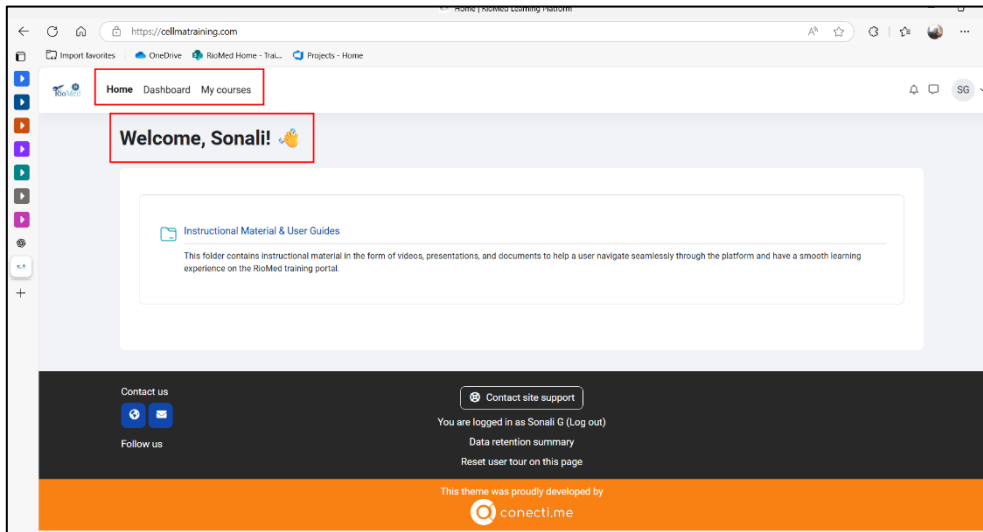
Home | RioMed Learning Platform

https://cellmatraining.com

Import favorites OneDrive RioMed Home - Trai... Projects - Home

RioMed

Home Dashboard My courses

SG

Welcome, Sonali! 👋

Instructional Material & User Guides

This folder contains instructional material in the form of videos, presentations, and documents to help a user navigate seamlessly through the platform and have a smooth learning experience on the RioMed training portal.

Contact us

Follow us

Contact site support

You are logged in as Sonali G (Log out)

Data retention summary

Reset user tour on this page

This theme was proudly developed by

conecti.me